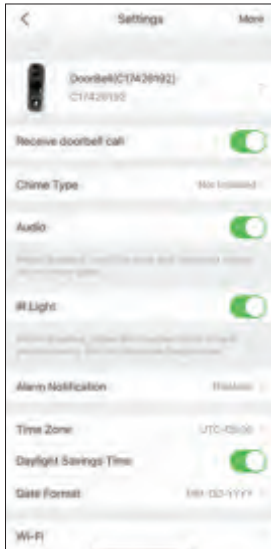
<
Settings
More

Doorbell(C17426192)
C1742619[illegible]

Receive doorbell call

Chime Type
Not Installed

Audio

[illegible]

IR Light

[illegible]

Alarm Notification
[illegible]

Time Zone
UTC-05:00

Daylight Savings Time

Date Format
MM-DD-YYYY

Wi-Fi